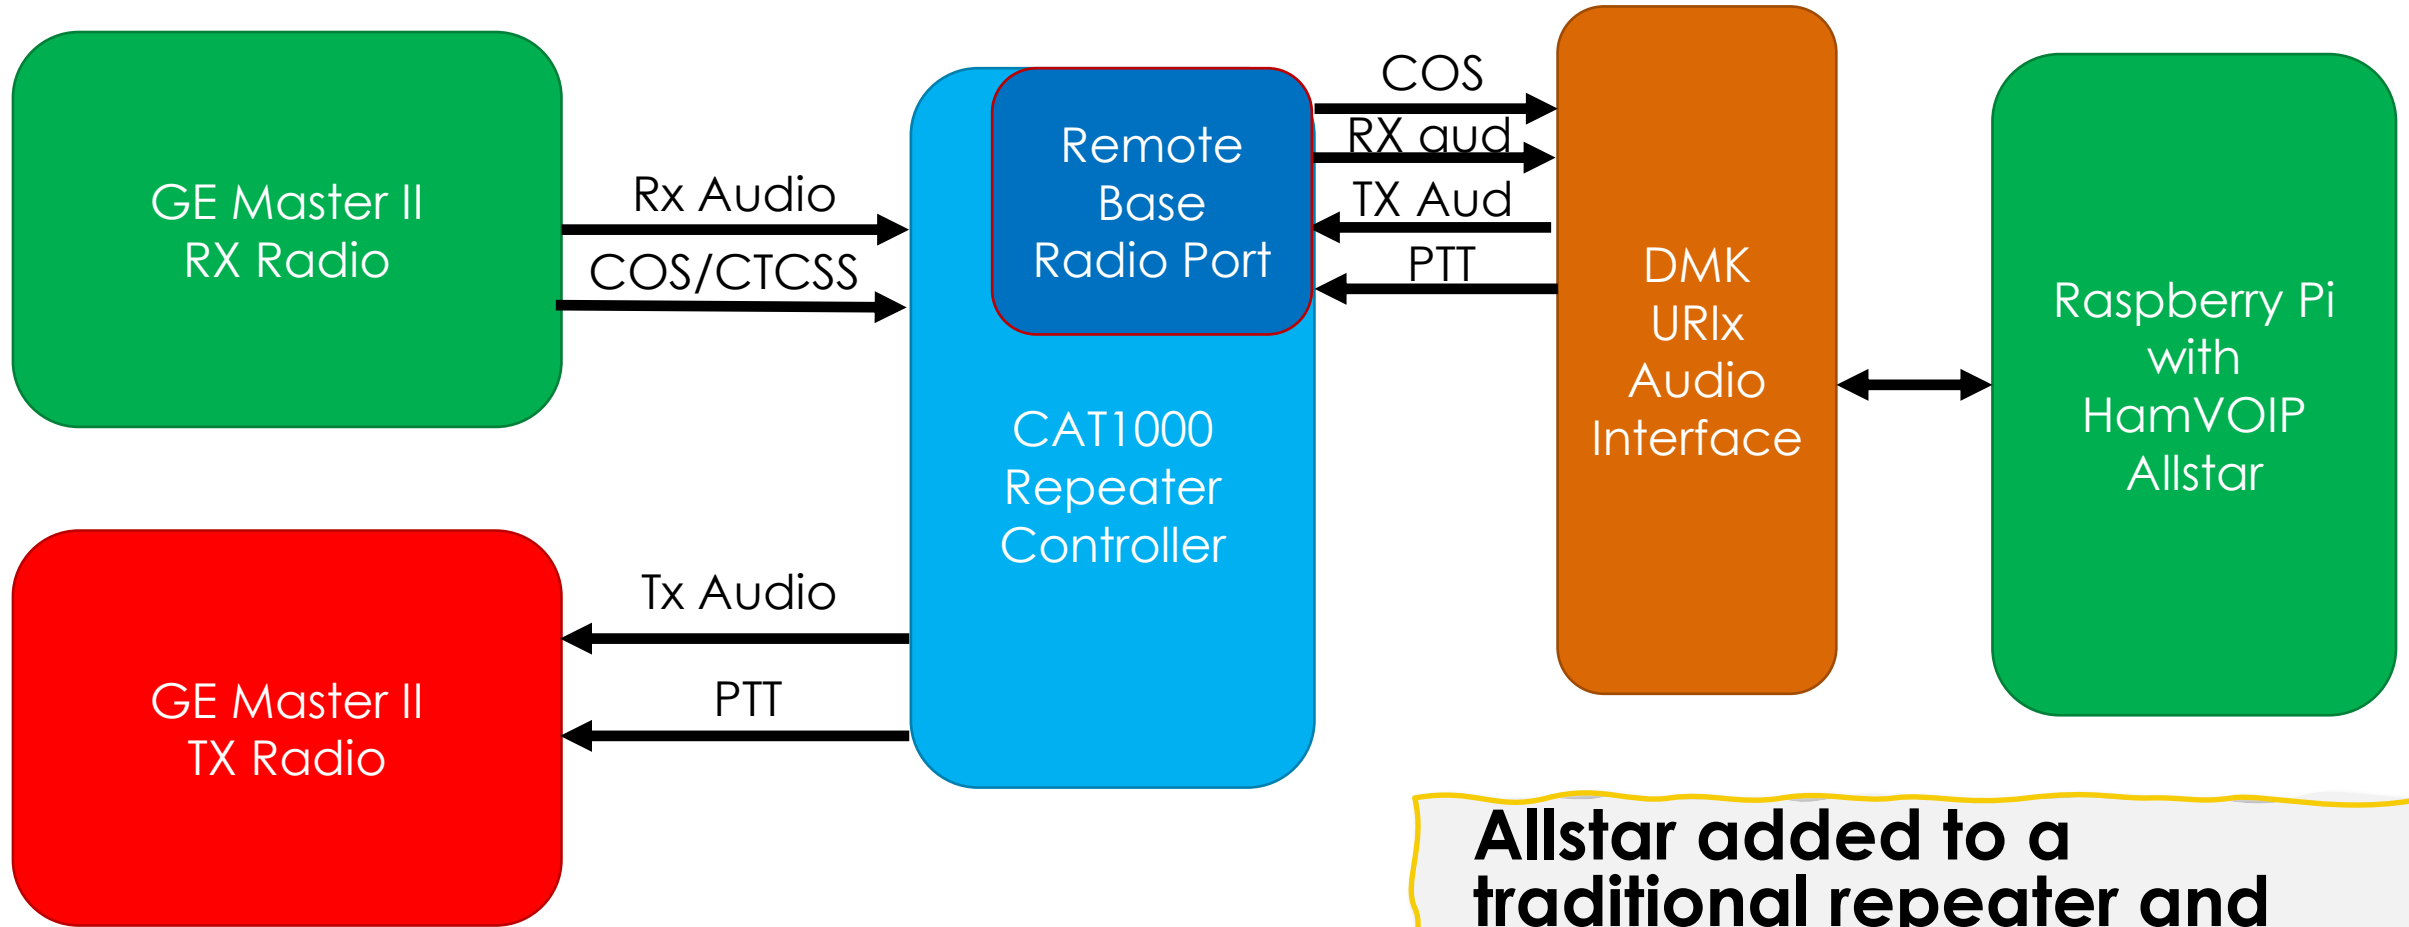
GE Master II
RX Radio

Rx Audio

COS/CTCSS

Remote
Base
Radio Port

CAT1000
Repeater
Controller

COS

RX aud

TX Aud

PTT

DMK
URIx
Audio
Interface

Raspberry Pi
with
HamVOIP
Allstar

GE Master II
TX Radio

Tx Audio

PTT

Allstar added to a
traditional repeater and